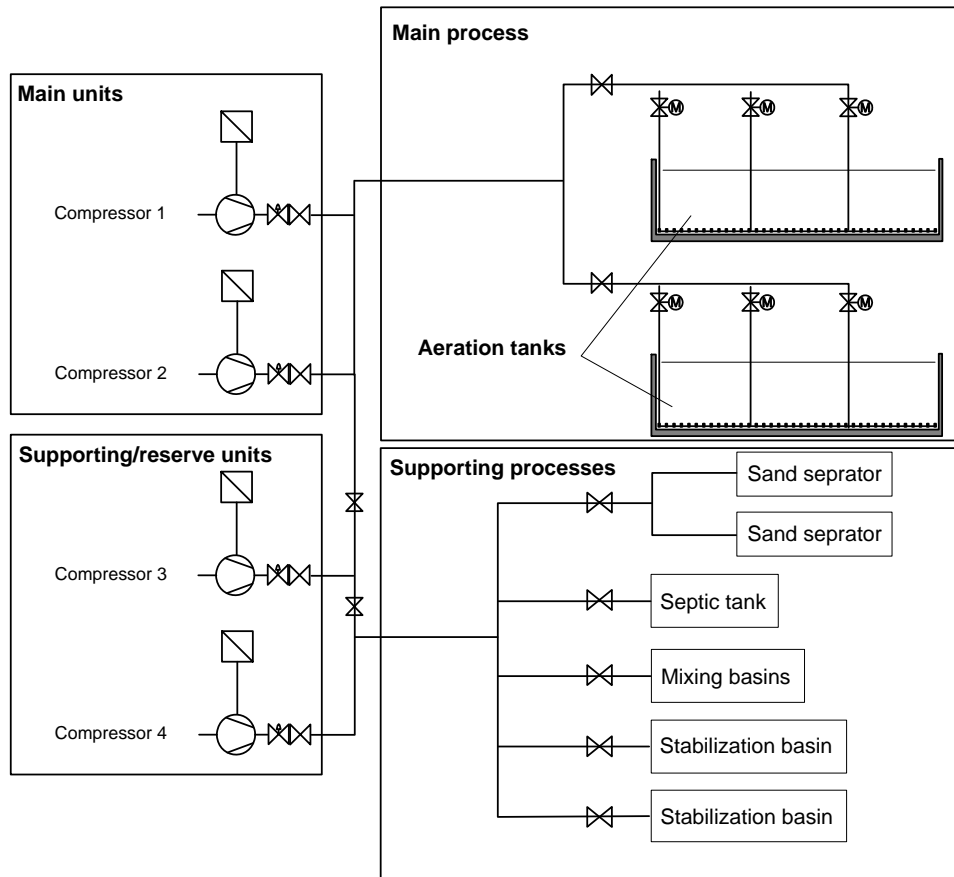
Main process

Main units

Compressor 1

Compressor 2

Aeration tanks

Supporting/reserve units

Supporting processes

Sand seprator

Sand seprator

Compressor 3

Septic tank

Mixing basins

Compressor 4

Stabilization basin

Stabilization basin